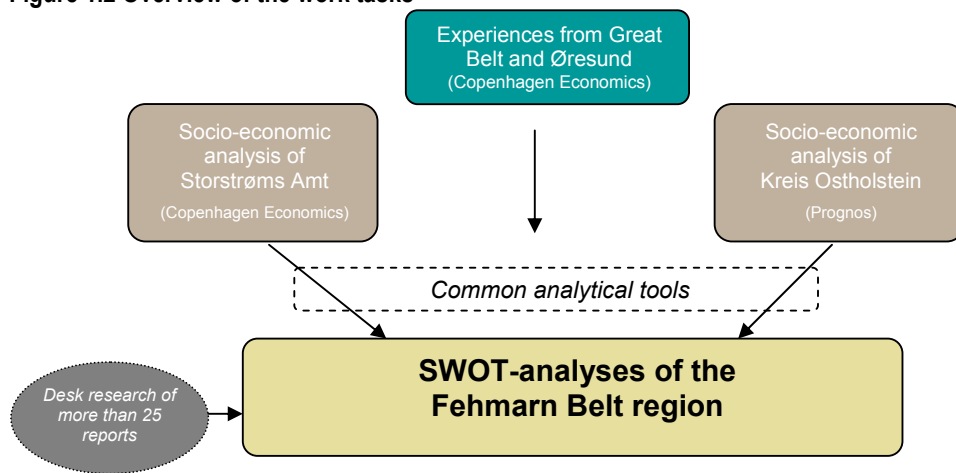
Figure 1.2 Overview of the work tasks

Experiences from Great Belt and Øresund
(Copenhagen Economics)

Socio-economic analysis of Storstrøms Amt
(Copenhagen Economics)

Socio-economic analysis of Kreis Ostholstein
(Prognos)

Common analytical tools

Desk research of more than 25 reports

SWOT-analyses of the Fehmarn Belt region